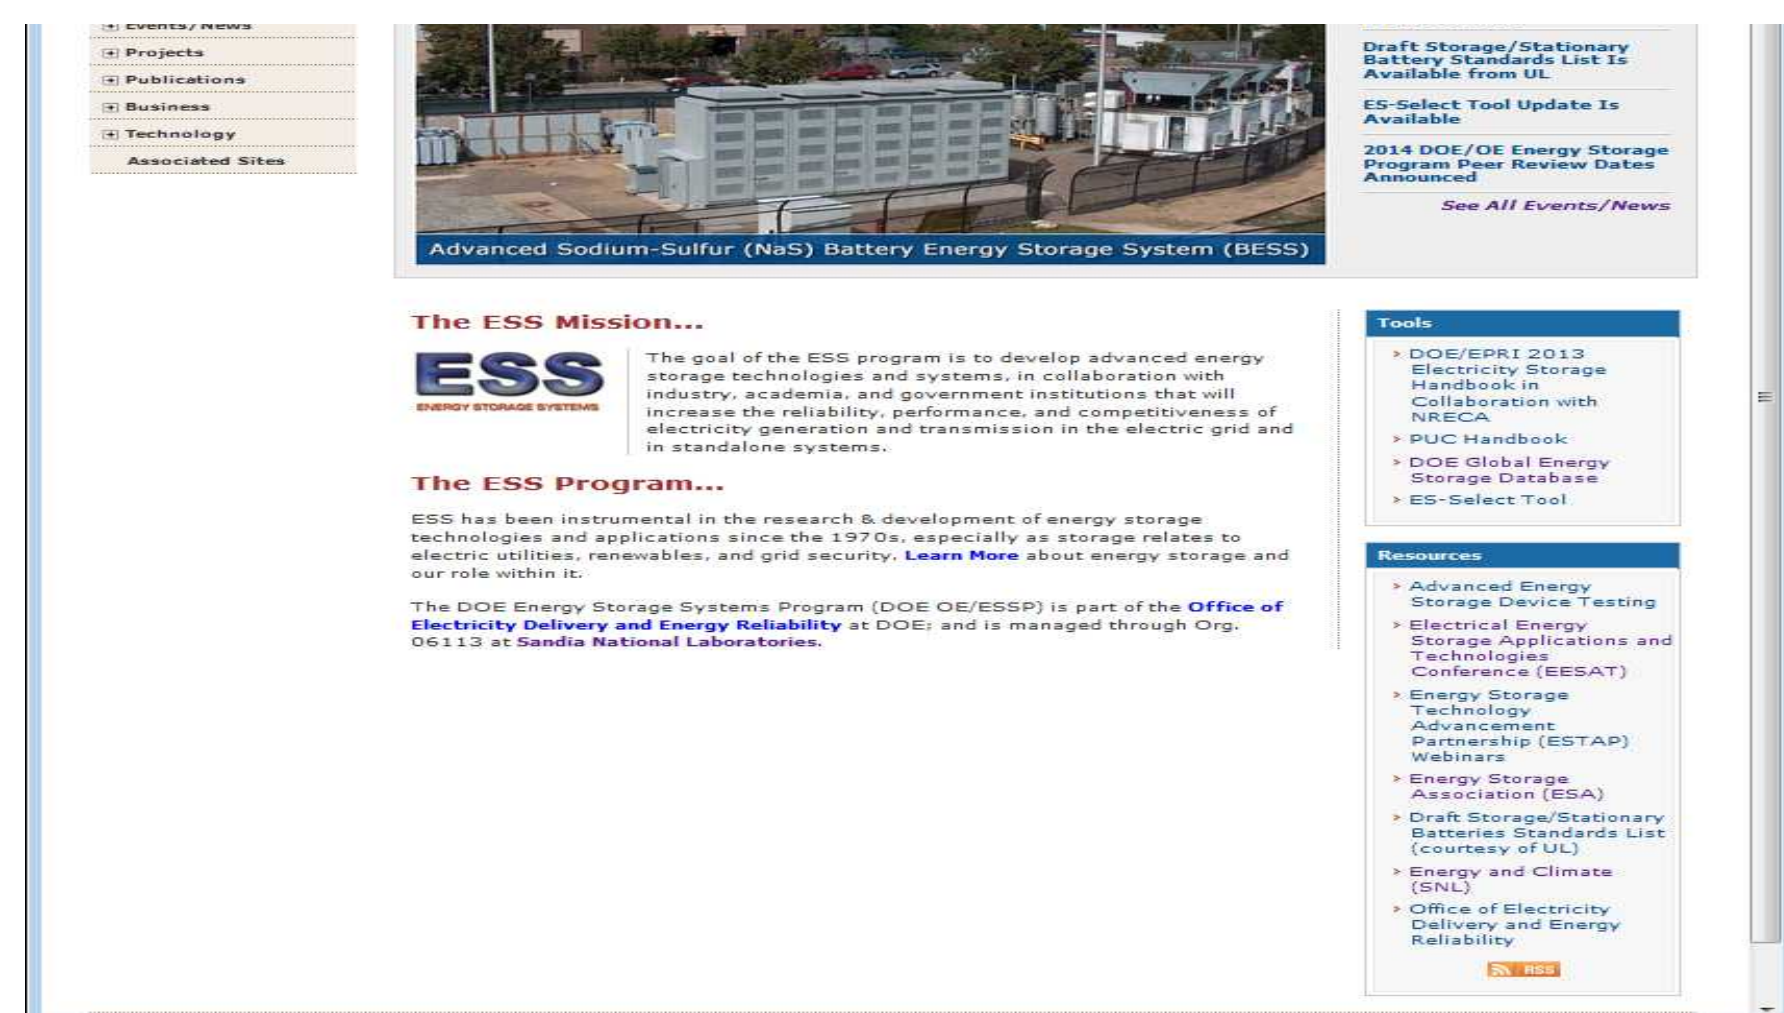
Events/News
Projects
Publications
Business
Technology
Associated Sites

Advanced Sodium-Sulfur (NaS) Battery Energy Storage System (BESS)

Draft Storage/Stationary Battery Standards List Is Available from UL

ES-Select Tool Update Is Available

2014 DOE/OE Energy Storage Program Peer Review Dates Announced

See All Events/News

The ESS Mission...

ESS
ENERGY STORAGE SYSTEMS

The goal of the ESS program is to develop advanced energy storage technologies and systems, in collaboration with industry, academia, and government institutions that will increase the reliability, performance, and competitiveness of electricity generation and transmission in the electric grid and in standalone systems.

The ESS Program...

ESS has been instrumental in the research & development of energy storage technologies and applications since the 1970s, especially as storage relates to electric utilities, renewables, and grid security. Learn More about energy storage and our role within it.

The DOE Energy Storage Systems Program (DOE OE/ESSP) is part of the Office of Electricity Delivery and Energy Reliability at DOE; and is managed through Org. 06113 at Sandia National Laboratories.

Tools
DOE/EPRI 2013 Electricity Storage Handbook in Collaboration with NRECA
PUC Handbook
DOE Global Energy Storage Database
ES-Select Tool

Resources
Advanced Energy Storage Device Testing
Electrical Energy Storage Applications and Technologies Conference (EESAT)
Energy Storage Technology Advancement Partnership (ESTAP) Webinars
Energy Storage Association (ESA)
Draft Storage/Stationary Batteries Standards List (courtesy of UL)
Energy and Climate (SNL)
Office of Electricity Delivery and Energy Reliability

RSS